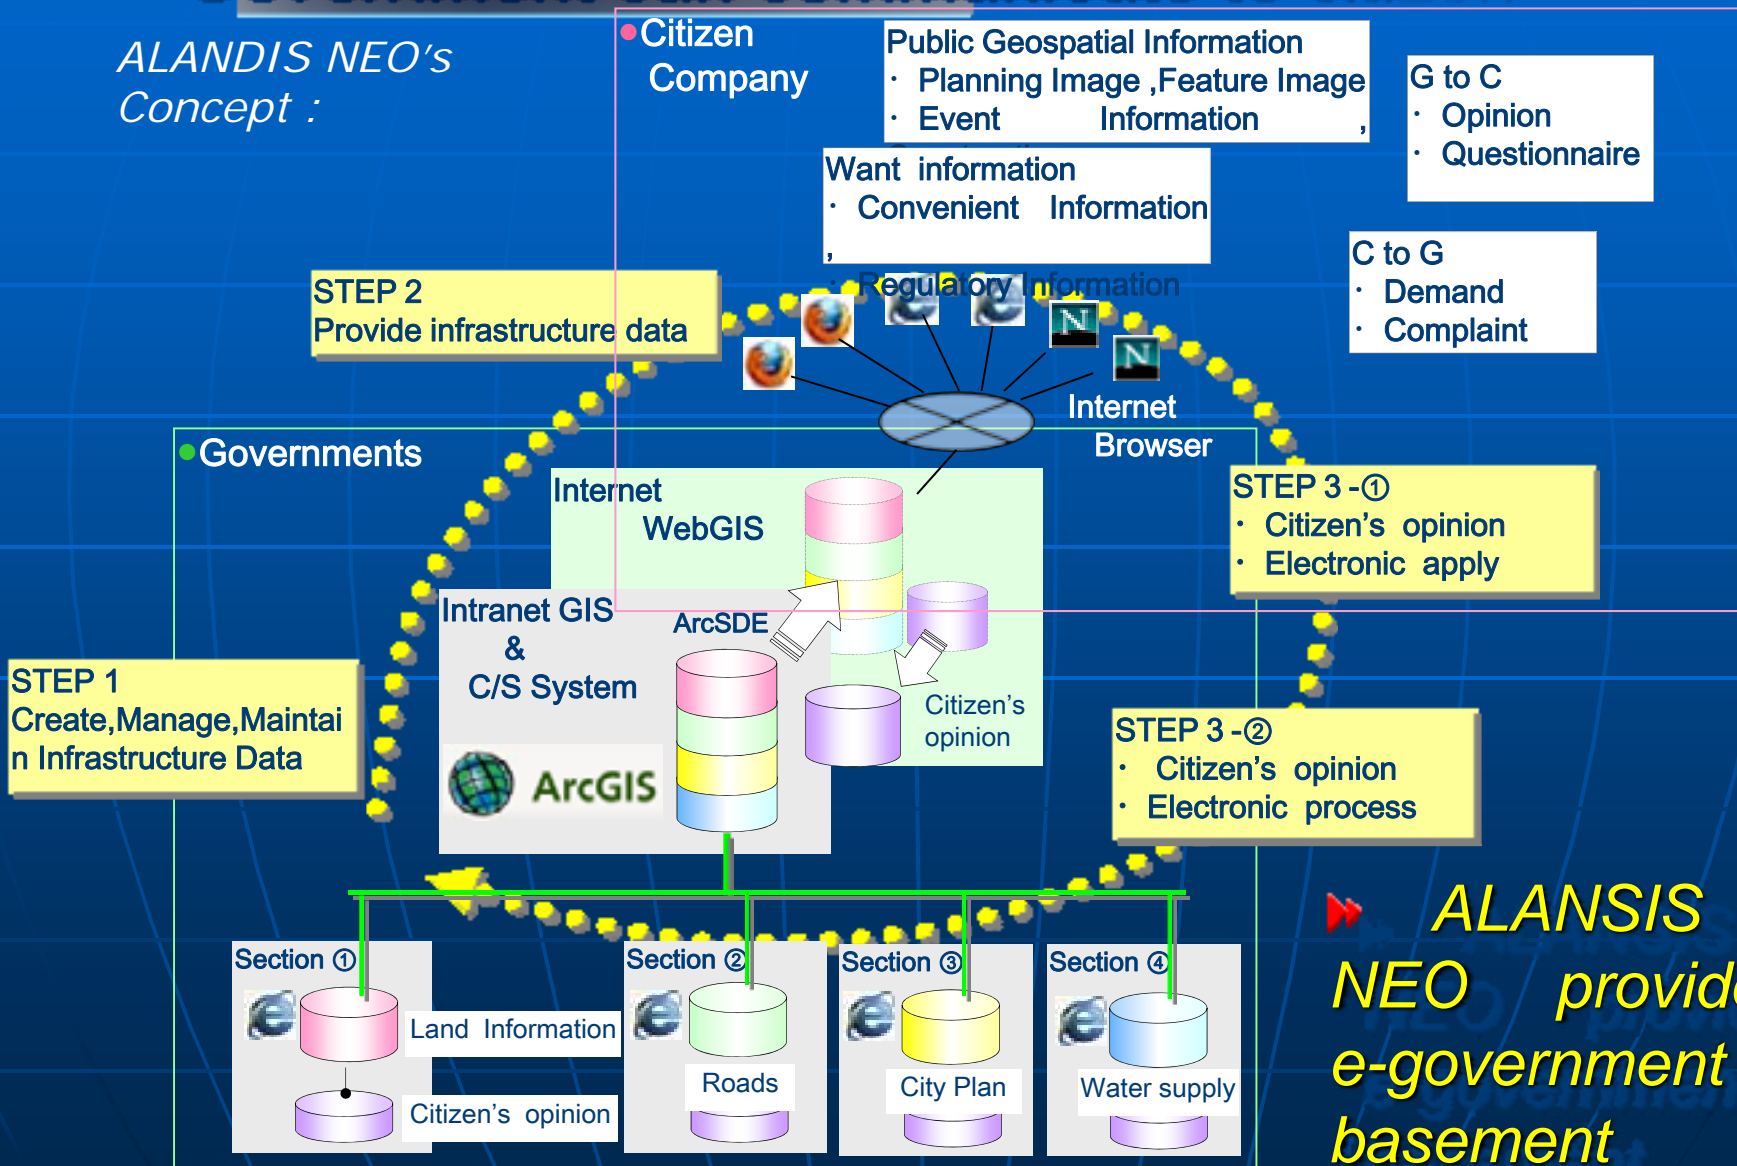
ALANDIS NEO's Concept :

Citizen Company

Public Geospatial Information
・ Planning Image ,Feature Image
・ Event Information ,

G to C
・ Opinion
・ Questionnaire

Want information
・ Convenient Information ,
・ Regulatory Information

C to G
・ Demand
・ Complaint

STEP 2
Provide infrastructure data

Internet Browser

Governments

Internet WebGIS

STEP 3 -①
・ Citizen's opinion
・ Electronic apply

Intranet GIS & C/S System

ArcSDE

ArcGIS

Citizen's opinion

STEP 1
Create,Manage,Maintain Infrastructure Data

STEP 3 -②
・ Citizen's opinion
・ Electronic process

ALANSIS NEO provid e-government basement

Section ①
Land Information
Citizen's opinion

Section ②
Roads

Section ③
City Plan

Section ④
Water supply